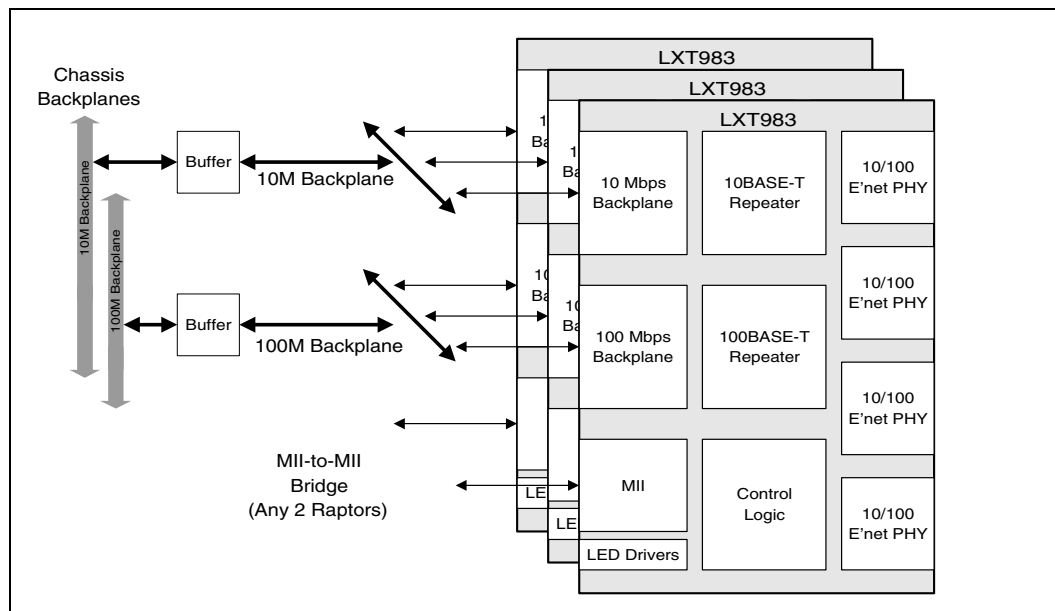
Chassis Backplanes

10M Backplane

100M Backplane

Buffer

10M Backplane

Buffer

100M Backplane

MII-to-MII Bridge (Any 2 Raptors)

LXT983

LXT983

LXT983

10 Mbps Backplane

10BASE-T Repeater

10/100 E'net PHY

10/100 E'net PHY

100 Mbps Backplane

100BASE-T Repeater

10/100 E'net PHY

MII

Control Logic

10/100 E'net PHY

LED Drivers

10
Ba

10
Ba

10
Ba

10
Ba

LE

LE